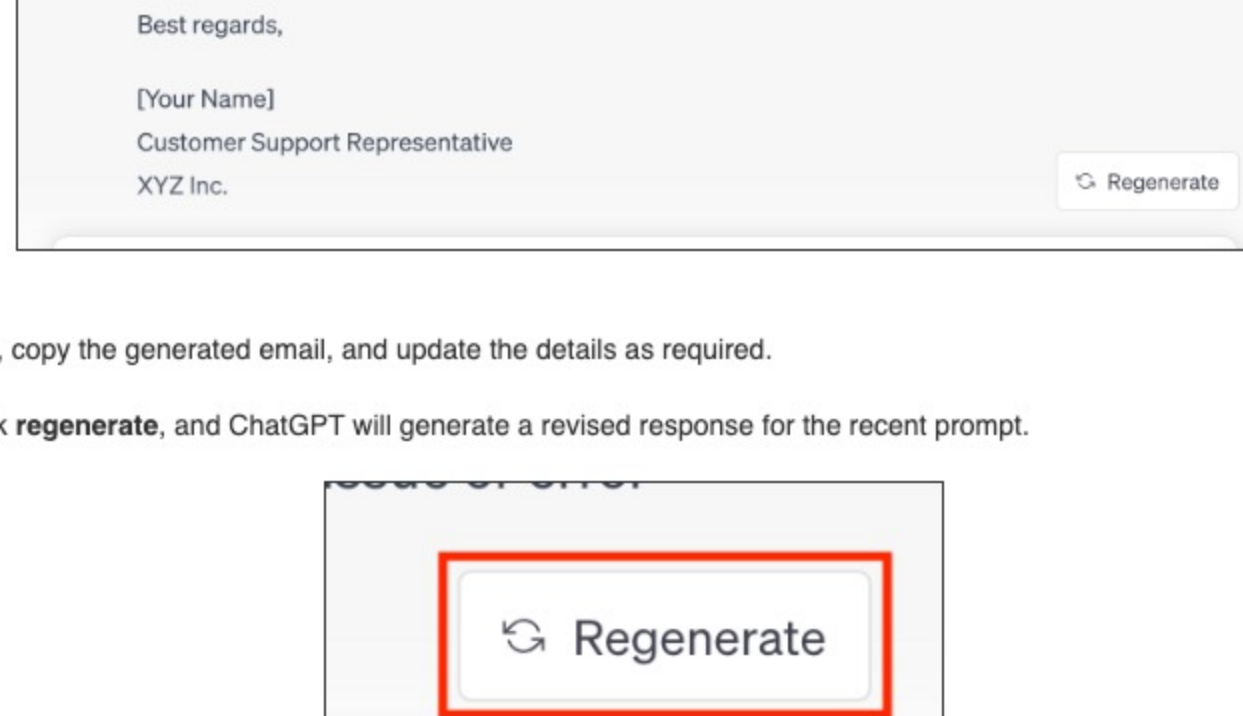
Best regards,

[Your Name]
Customer Support Representative
XYZ Inc.

Regenerate

, copy the generated email, and update the details as required.

k **regenerate**, and ChatGPT will generate a revised response for the recent prompt.

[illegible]

Regenerate